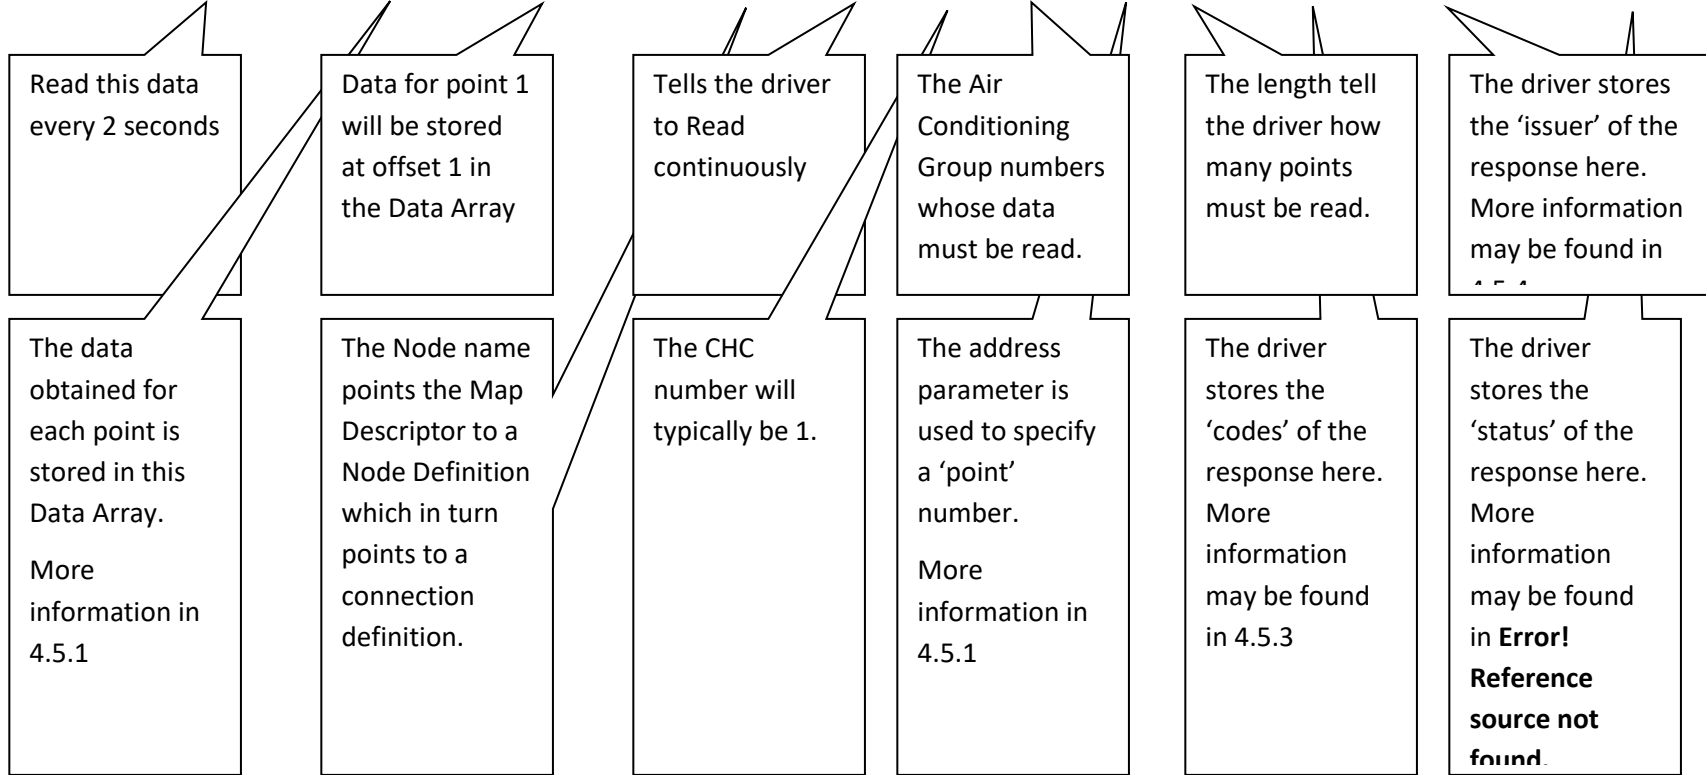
Read this data every 2 seconds

Data for point 1 will be stored at offset 1 in the Data Array

Tells the driver to Read continuously

The Air Conditioning Group numbers whose data must be read.

The length tell the driver how many points must be read.

The driver stores the 'issuer' of the response here. More information may be found in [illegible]

The data obtained for each point is stored in this Data Array.

More information in 4.5.1

The Node name points the Map Descriptor to a Node Definition which in turn points to a connection definition.

The CHC number will typically be 1.

The address parameter is used to specify a 'point' number.

More information in 4.5.1

The driver stores the 'codes' of the response here. More information may be found in 4.5.3

The driver stores the 'status' of the response here. More information may be found in **Error! Reference source not found.**